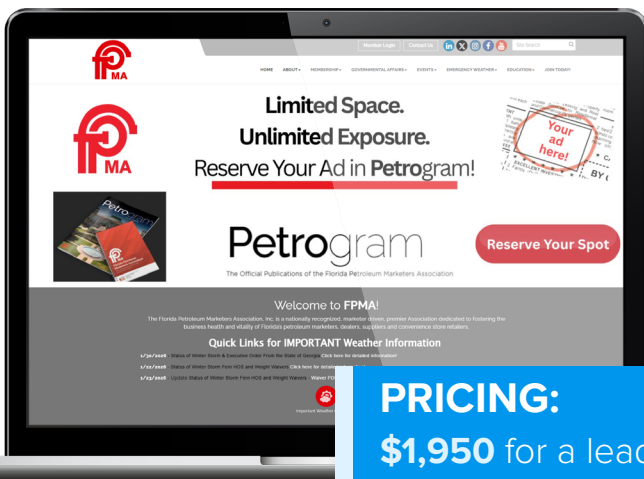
Member Login Contact Us

Site Search

FPMA

HOME ABOUT MEMBERSHIP GOVERNMENTAL AFFAIRS EVENTS EMERGENCY WEATHER EDUCATION JOIN TODAY!

Limited Space.
Unlimited Exposure.
Reserve Your Ad in Petrogram!

Your ad here!

FPMA

Petrogram

Petrogram
The Official Publications of the Florida Petroleum Marketers Association

Reserve Your Spot

Welcome to FPMA!

The Florida Petroleum Marketers Association, Inc. is a nationally recognized, member driven, premier Association dedicated to fostering the business health and vitality of Florida's petroleum marketers, dealers, suppliers and convenience store retailers.

Quick Links for IMPORTANT Weather Information

1/30/2026 - Status of Winter Storm & Executive Order From the State of Georgia Click here for detailed information!

1/22/2026 - Status of Winter Storm From HOS and Weight Waivers Click here for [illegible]

1/23/2026 - Update Status of Winter Storm Fern HOS and Weight Waivers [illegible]

Important Weather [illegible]

PRICING:
$1,950 for a lea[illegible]